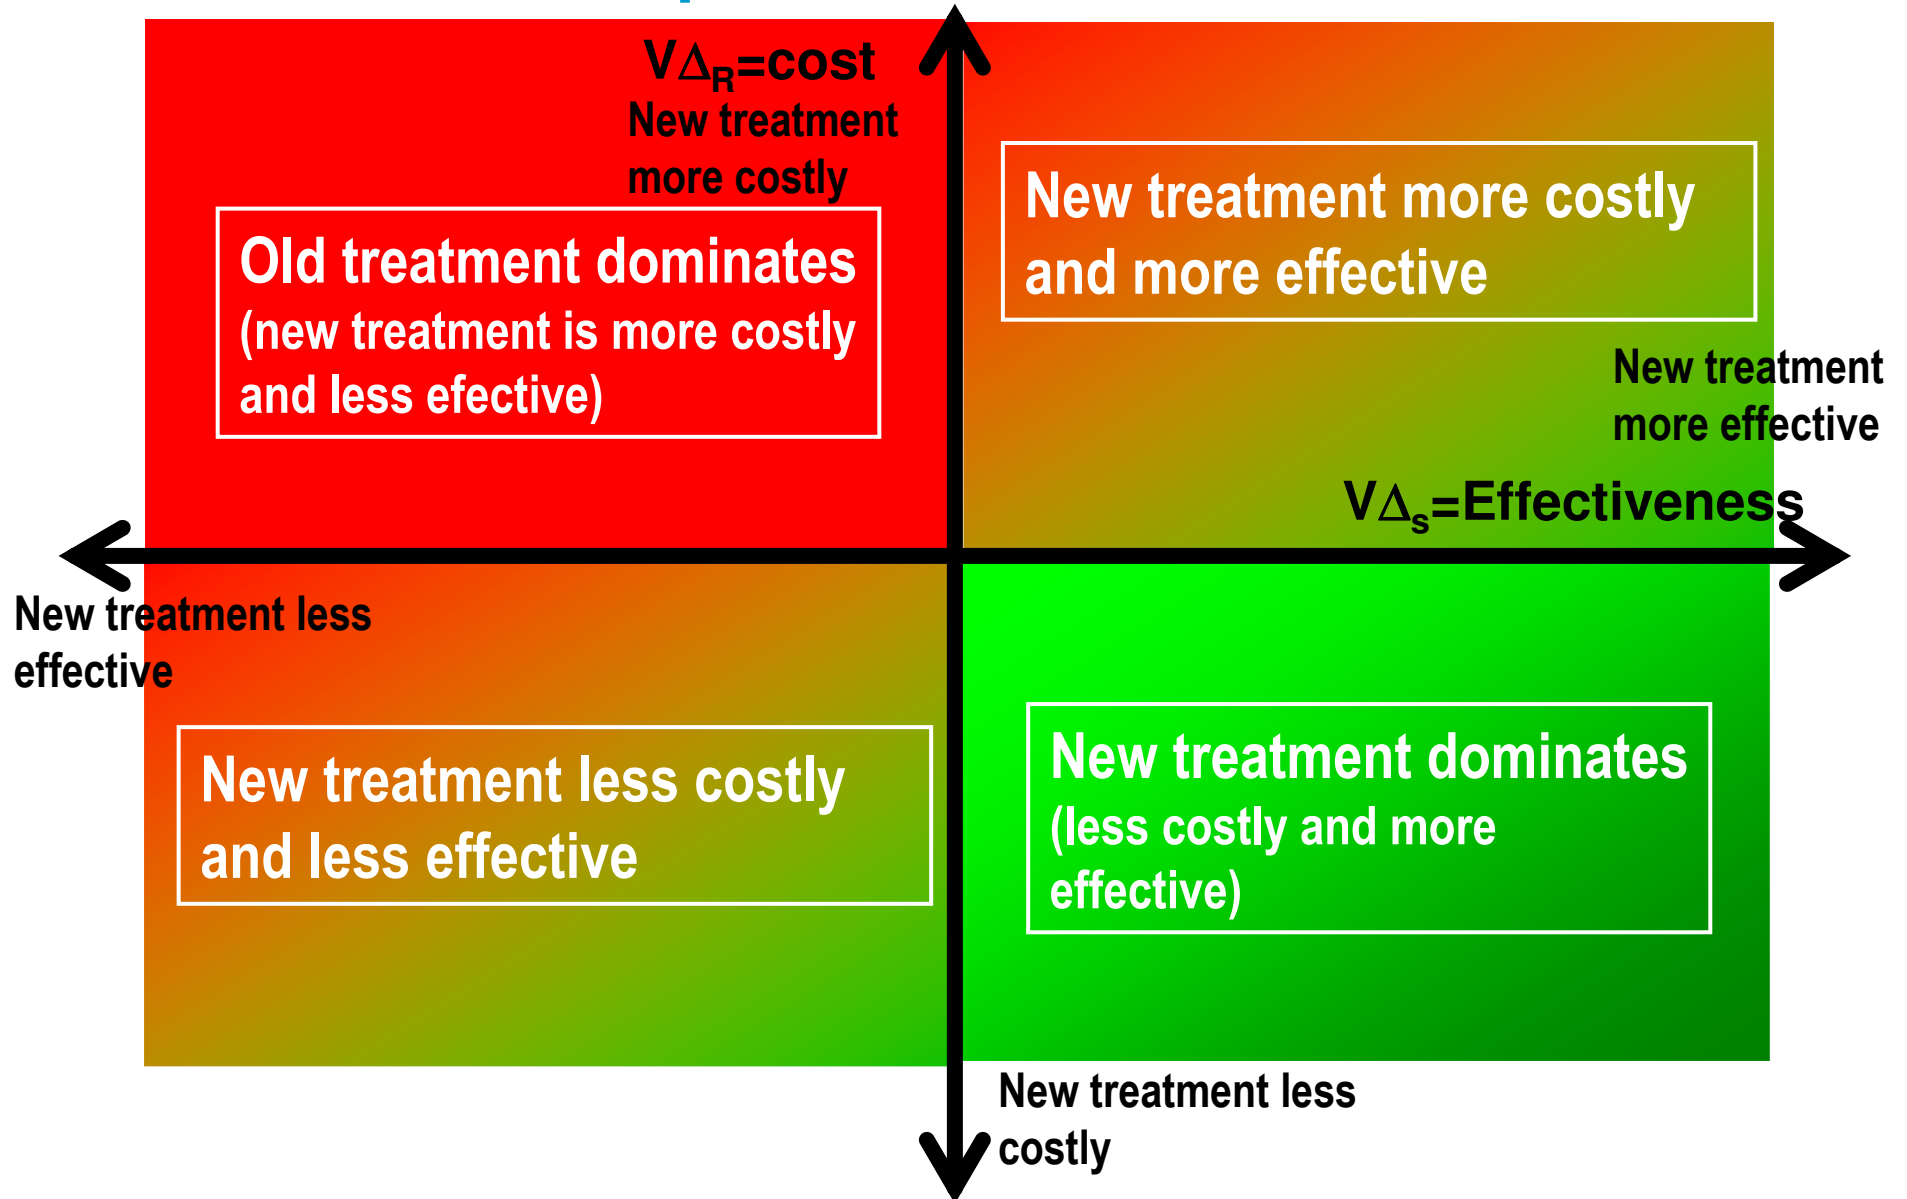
V$\Delta_R$=cost
New treatment more costly

Old treatment dominates
(new treatment is more costly and less efective)

New treatment more costly and more effective

New treatment more effective

V$\Delta_s$=Effectiveness

New treatment less effective

New treatment less costly and less effective

New treatment dominates
(less costly and more effective)

New treatment less costly